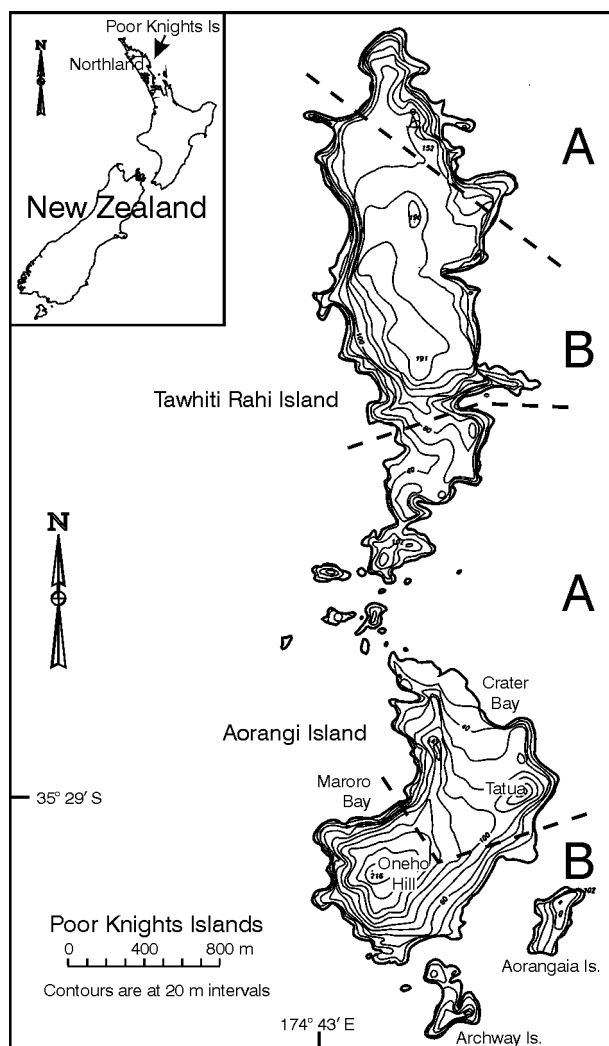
Poor Knights Is
Northland
N
New Zealand

A
B
Tawhiti Rahi Island
N
A
Crater Bay
Aorangi Island
Maroro Bay
Tatua
35° 29′ S
Oneho Hill
B
Poor Knights Islands
0 400 800 m
Contours are at 20 m intervals
Aorangaia Is.
174° 43′ E
Archway Is.